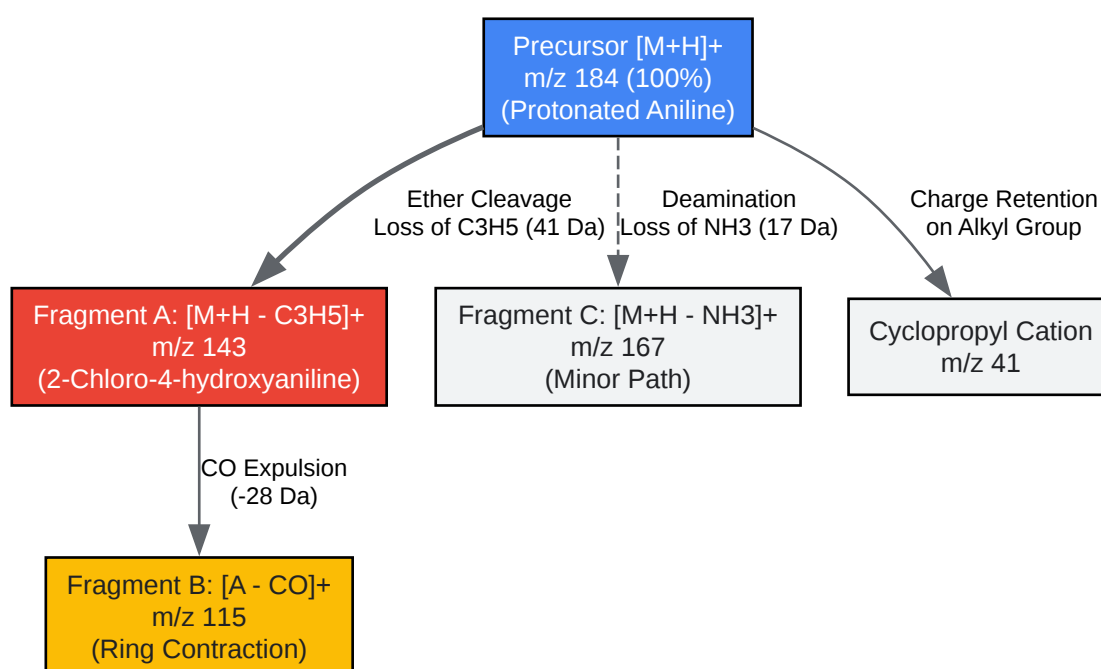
Precursor [M+H]+
m/z 184 (100%)
(Protonated Aniline)

Ether Cleavage
Loss of C3H5 (41 Da)

Deamination
Loss of NH3 (17 Da)

Charge Retention
on Alkyl Group

Fragment A: [M+H - C3H5]+
m/z 143
(2-Chloro-4-hydroxyaniline)

Fragment C: [M+H - NH3]+
m/z 167
(Minor Path)

Cyclopropyl Cation
m/z 41

CO Expulsion
(-28 Da)

Fragment B: [A - CO]+
m/z 115
(Ring Contraction)